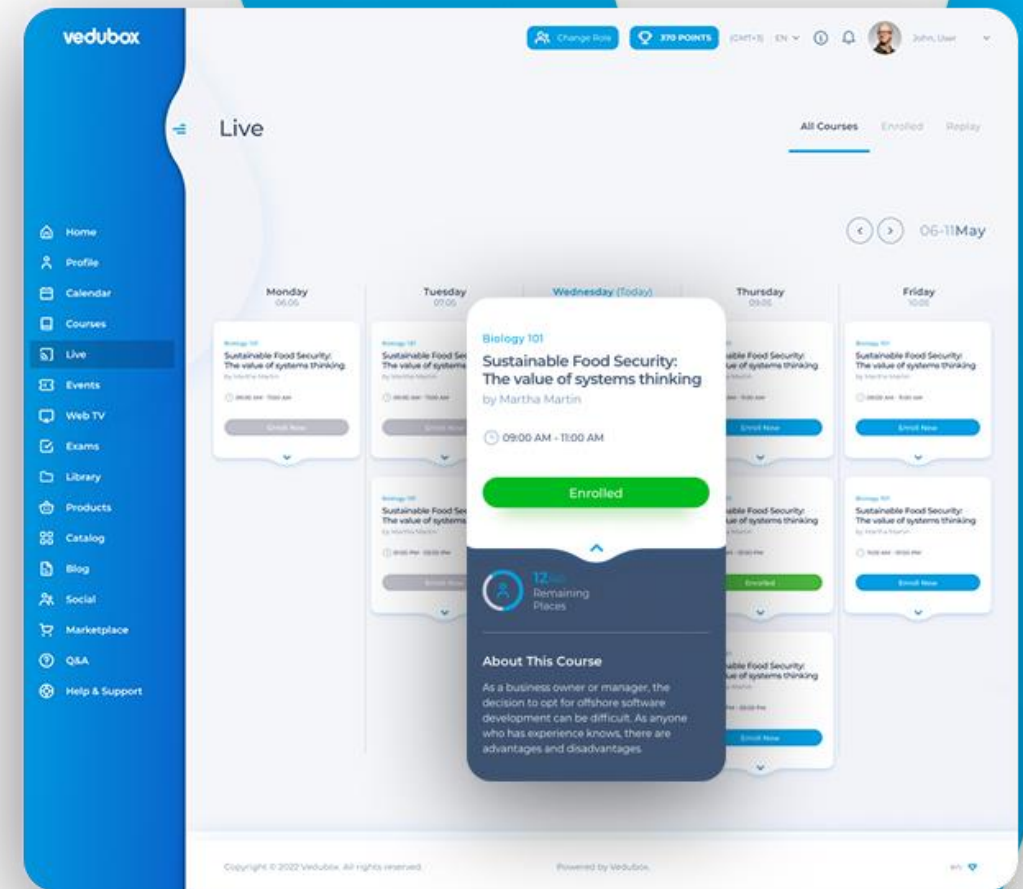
vedubox

Change Role 370 POINTS (GMT+3) EN John, User

Live

All Courses Enrolled Replay

Home
Profile
Calendar
Courses
Live
Events
Web TV
Exams
Library
Products
Catalog
Blog
Social
Marketplace
Q&A
Help & Support

06-11May

Monday 06.05

Biology 101
Sustainable Food Security: The value of systems thinking
by Martha Martin
09:00 AM - 11:00 AM
Enroll Now

Tuesday 07.05

Biology 101
Sustainable Food Se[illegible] The value of systems
by Martha Martin
09:00 AM - 11:00 AM
Enroll Now

Biology 101
Sustainable Food Se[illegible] The value of systems
by Martha Martin
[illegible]
Enroll Now

Wednesday (Today)

Biology 101
Sustainable Food Security: The value of systems thinking
by Martha Martin
09:00 AM - 11:00 AM
Enrolled

12/40 Remaining Places

About This Course
As a business owner or manager, the decision to opt for offshore software development can be difficult. As anyone who has experience knows, there are advantages and disadvantages.

Thursday 09.05

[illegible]able Food Security: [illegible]ue of systems thinking
Enroll Now

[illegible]able Food Security: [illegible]ue of systems thinking
Enrolled

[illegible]able Food Security: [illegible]ue of systems thinking
Enroll Now

Friday 10.05

Biology 101
Sustainable Food Security: The value of systems thinking
by Martha Martin
09:00 AM - 11:00 AM
Enroll Now

Biology 101
Sustainable Food Security: The value of systems thinking
by Martha Martin
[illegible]
Enroll Now

Copyright © 2022 Vedubox. All rights reserved.
Powered by Vedubox.
en